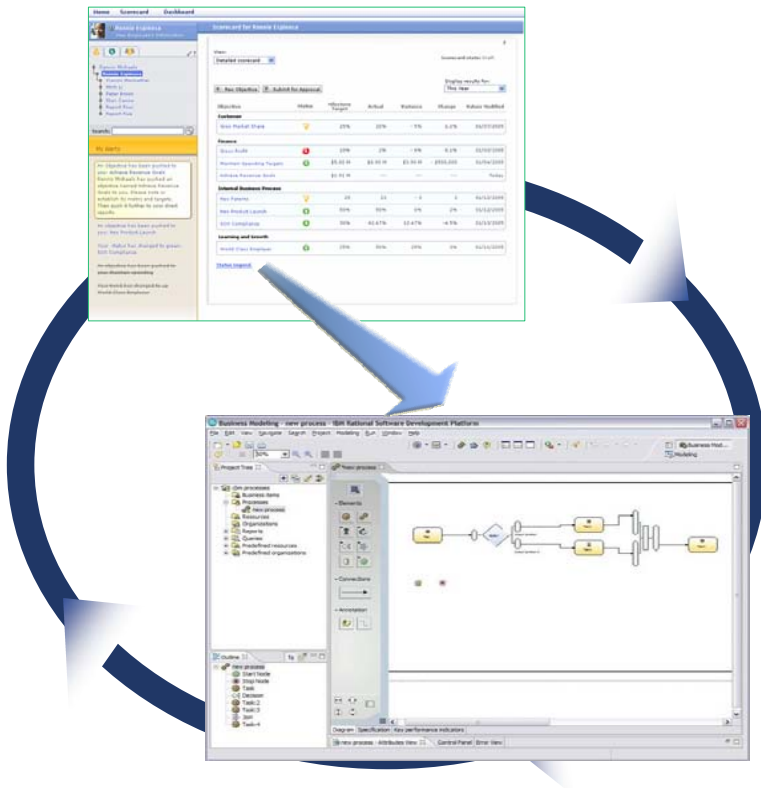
Home Scorecard Dashboard

Ronnie Espinoza

Scorecard for Ronnie Espinoza

View:
Detailed scorecard

Display results for:
This Year

Rec. Objective | Submit for Approval

| Objective | Status | Target | Actual | Variance | Change | Values Modified |
|---|---|---|---|---|---|---|
| Customer | | | | | | |
| Grow Market Share | | 25% | 20% | -5% | 0.2% | 03/27/2005 |
| Finance | | | | | | |
| Gross Profit | | 20% | 2% | -9% | 0.1% | 03/10/2005 |
| Maintain Operating Targets | | | | | | 03/04/2005 |
| Achieve Revenue Goals | | | | | | Today |
| Internal Business Process | | | | | | |
| New Patents | | 20 | 21 | | | 03/13/2005 |
| New Product Launch | | 50% | 50% | 0% | 0% | 03/13/2005 |
| SOX Compliance | | 30% | | | | 03/10/2005 |
| Learning and Growth | | | | | | |
| World Class Employee | | 25% | 50% | 20% | 0% | 03/13/2005 |

Status Legend

My Alerts

Business Modeling - new process - IBM Rational Software Development Platform

File Edit View Navigate Search Project Modeling Run Window Help

Project Tree

new process

Business Mod...
Modeling

ibm processes
Business items
Processes
new process
Resources
Organizations
Reports
Queries
Predefined resources
Predefined organizations

Elements

Connections

Annotation

Outline
new process
Start Node
Stop Node
Task
Decision
Task:2
Task:3
Join
Task:4

Diagram Specification Key performance indicators

new process - Attributes View Control Panel Error View